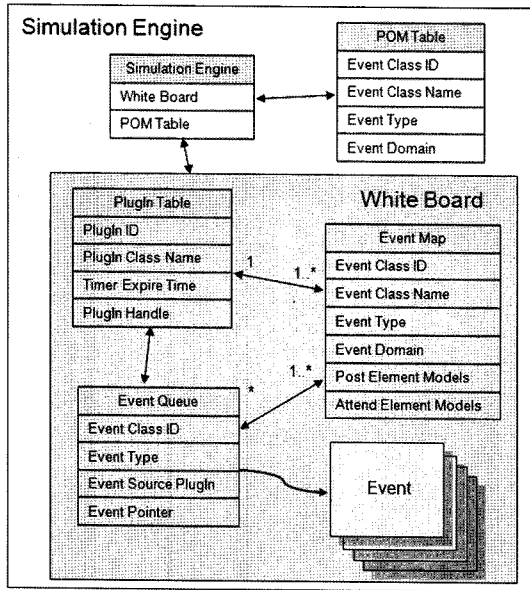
Simulation Engine

Simulation Engine
White Board
POM Table

POM Table
Event Class ID
Event Class Name
Event Type
Event Domain

White Board

PlugIn Table
PlugIn ID
PlugIn Class Name
Timer Expire Time
PlugIn Handle

1
1..*

Event Map
Event Class ID
Event Class Name
Event Type
Event Domain
Post Element Models
Attend Element Models

*
1..*

Event Queue
Event Class ID
Event Type
Event Source PlugIn
Event Pointer

Event